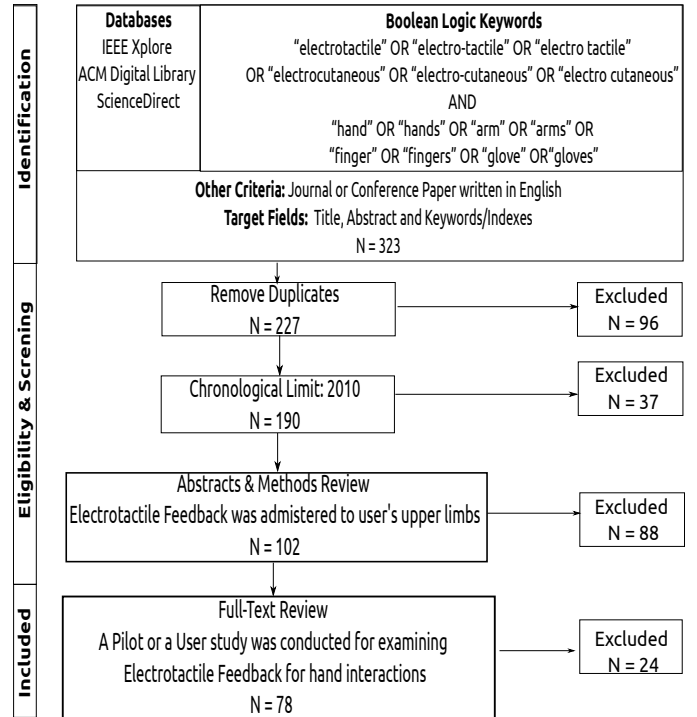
Identification

| Databases | Boolean Logic Keywords |
|---|---|
| IEEE Xplore<br>ACM Digital Library<br>ScienceDirect | "electrotactile" OR "electro-tactile" OR "electro tactile"<br>OR "electrocutaneous" OR "electro-cutaneous" OR "electro cutaneous"<br>AND<br>"hand" OR "hands" OR "arm" OR "arms" OR<br>"finger" OR "fingers" OR "glove" OR"gloves" |

**Other Criteria:** Journal or Conference Paper written in English
**Target Fields:** Title, Abstract and Keywords/Indexes
N = 323

Eligibility & Screning

Remove Duplicates
N = 227

Excluded
N = 96

Chronological Limit: 2010
N = 190

Excluded
N = 37

Abstracts & Methods Review
Electrotactile Feedback was admistered to user's upper limbs
N = 102

Excluded
N = 88

Included

Full-Text Review
A Pilot or a User study was conducted for examining Electrotactile Feedback for hand interactions
N = 78

Excluded
N = 24